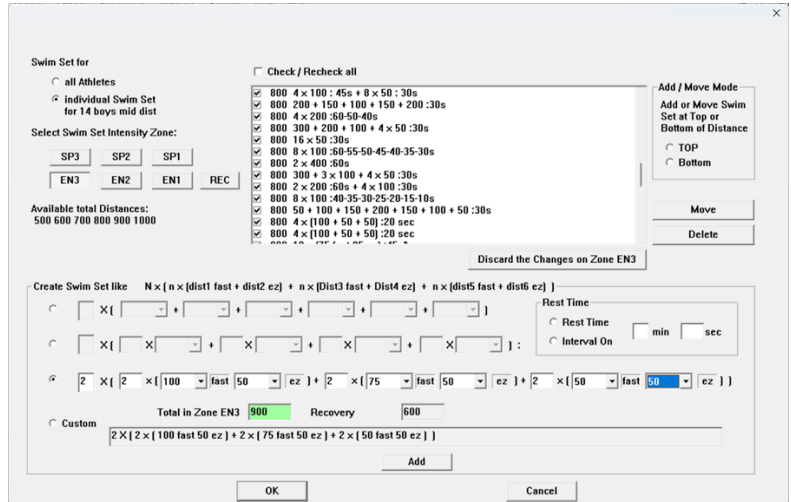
×

Swim Set for

all Athletes

individual Swim Set for 14 boys mid dist

Select Swim Set Intensity Zone:

SP3 SP2 SP1

EN3 EN2 EN1 REC

Available total Distances:
500 600 700 800 900 1000

Check / Recheck all

800 4 x 100 : 45s + 8 x 50 : 30s
800 200 + 150 + 100 + 150 + 200 :30s
800 4 x 200 :60-50-40s
800 300 + 200 + 100 + 4 x 50 :30s
800 16 x 50 :30s
800 8 x 100 :60-55-50-45-40-35-30s
800 2 x 400 :60s
800 300 + 3 x 100 + 4 x 50 :30s
800 2 x 200 :60s + 4 x 100 :30s
800 8 x 100 :40-35-30-25-20-15-10s
800 50 + 100 + 150 + 200 + 150 + 100 + 50 :30s
800 4 x [100 + 50 + 50] :20 sec
800 4 x [100 + 50 + 50] :20 sec
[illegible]

Add / Move Mode

Add or Move Swim Set at Top or Bottom of Distance

TOP

Bottom

Move

Delete

Discard the Changes on Zone EN3

Create Swim Set like N x ( n x (dist1 fast + dist2 ez) + n x (Dist3 fast + Dist4 ez) + n x (dist5 fast + dist6 ez) )

X ( + + + + )

X ( X + X + X + X ) :

Rest Time

Rest Time

Interval On

min sec

2 X ( 2 x ( 100 fast 50 ez ) + 2 x ( 75 fast 50 ez ) + 2 x ( 50 fast 50 ez ) )

Custom

Total in Zone EN3 900 Recovery 600

2 X ( 2 x ( 100 fast 50 ez ) + 2 x ( 75 fast 50 ez ) + 2 x ( 50 fast 50 ez ) )

Add

OK

Cancel